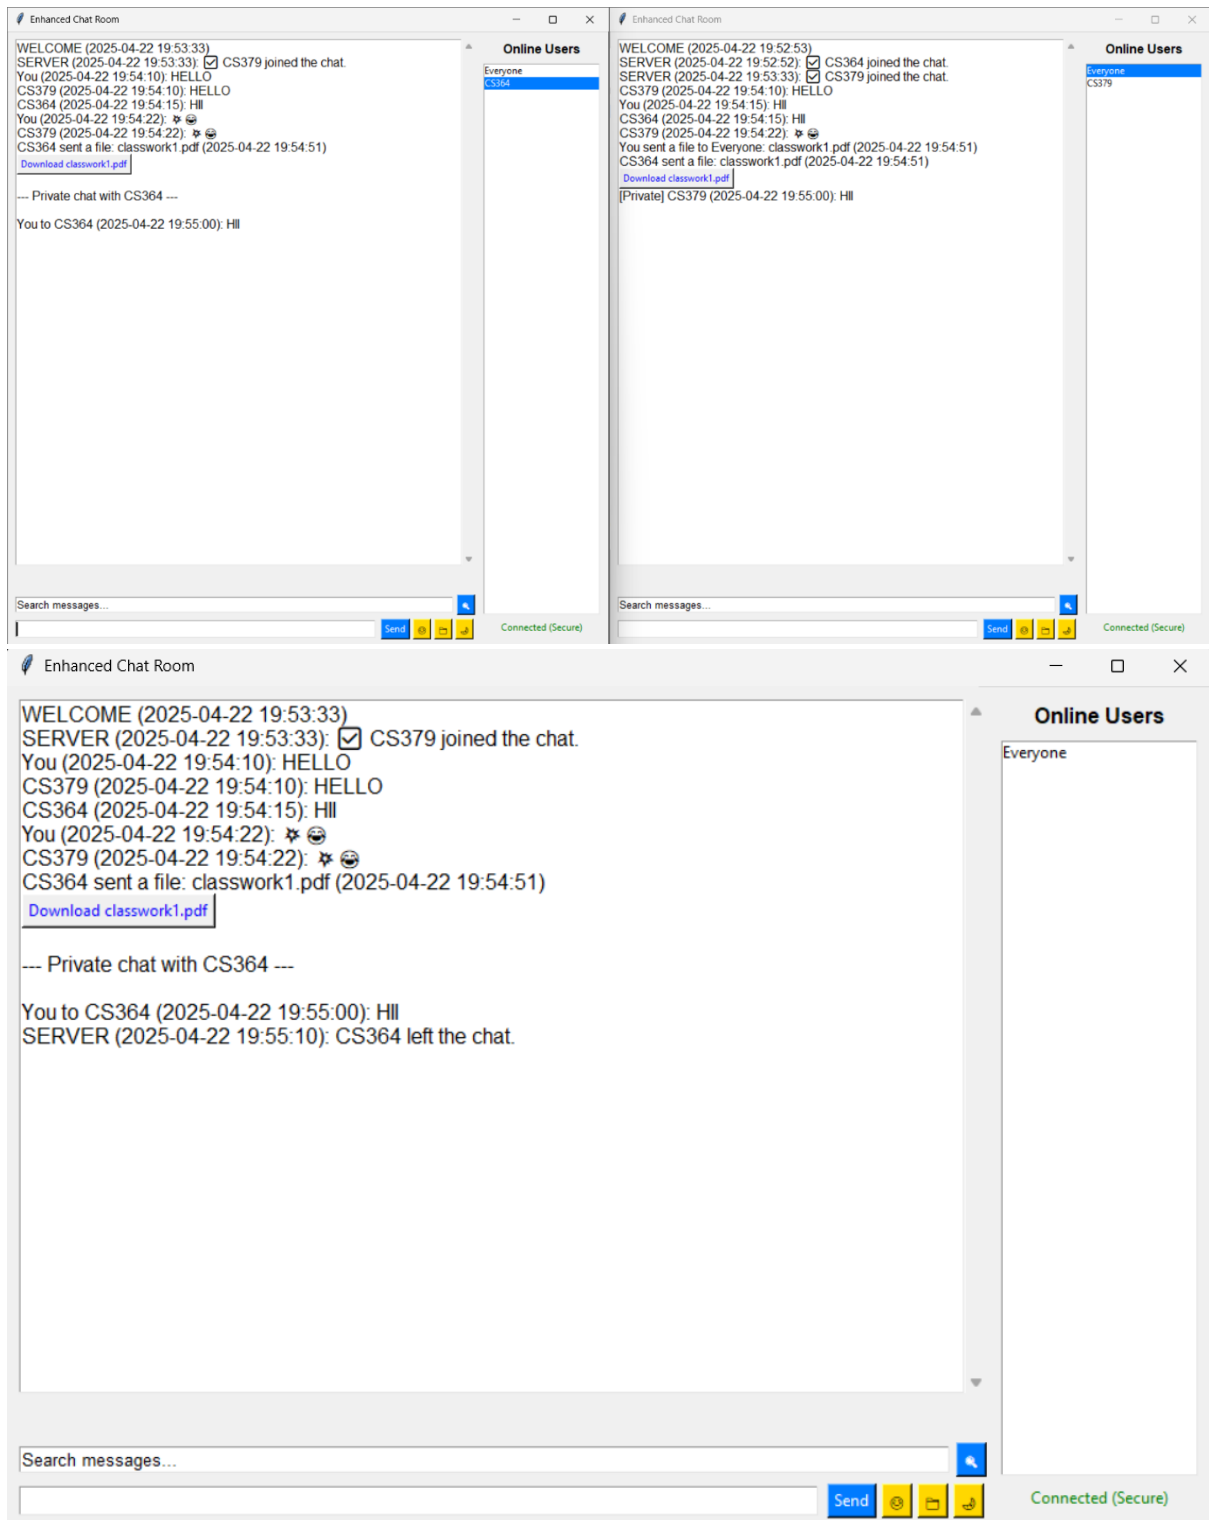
Enhanced Chat Room

WELCOME (2025-04-22 19:53:33)
SERVER (2025-04-22 19:53:33): ☑ CS379 joined the chat.
You (2025-04-22 19:54:10): HELLO
CS379 (2025-04-22 19:54:10): HELLO
CS364 (2025-04-22 19:54:15): HII
You (2025-04-22 19:54:22): ✵ 😂
CS379 (2025-04-22 19:54:22): ✵ 😂
CS364 sent a file: classwork1.pdf (2025-04-22 19:54:51)
Download classwork1.pdf

--- Private chat with CS364 ---

You to CS364 (2025-04-22 19:55:00): HII

Online Users
Everyone
CS364

Search messages...
Send
Connected (Secure)

Enhanced Chat Room

WELCOME (2025-04-22 19:52:53)
SERVER (2025-04-22 19:52:52): ☑ CS364 joined the chat.
SERVER (2025-04-22 19:53:33): ☑ CS379 joined the chat.
CS379 (2025-04-22 19:54:10): HELLO
CS364 (2025-04-22 19:54:15): HII
CS379 (2025-04-22 19:54:22): ✵ 😂
You sent a file to Everyone: classwork1.pdf (2025-04-22 19:54:51)
CS364 sent a file: classwork1.pdf (2025-04-22 19:54:51)
Download classwork1.pdf
[Private] CS379 (2025-04-22 19:55:00): HII

Online Users
Everyone
CS379

Search messages...
Send
Connected (Secure)

Enhanced Chat Room

WELCOME (2025-04-22 19:53:33)
SERVER (2025-04-22 19:53:33): ☑ CS379 joined the chat.
You (2025-04-22 19:54:10): HELLO
CS379 (2025-04-22 19:54:10): HELLO
CS364 (2025-04-22 19:54:15): HII
You (2025-04-22 19:54:22): ✵ 😂
CS379 (2025-04-22 19:54:22): ✵ 😂
CS364 sent a file: classwork1.pdf (2025-04-22 19:54:51)
Download classwork1.pdf

--- Private chat with CS364 ---

You to CS364 (2025-04-22 19:55:00): HII
SERVER (2025-04-22 19:55:10): CS364 left the chat.

Online Users
Everyone

Search messages...
Send
Connected (Secure)